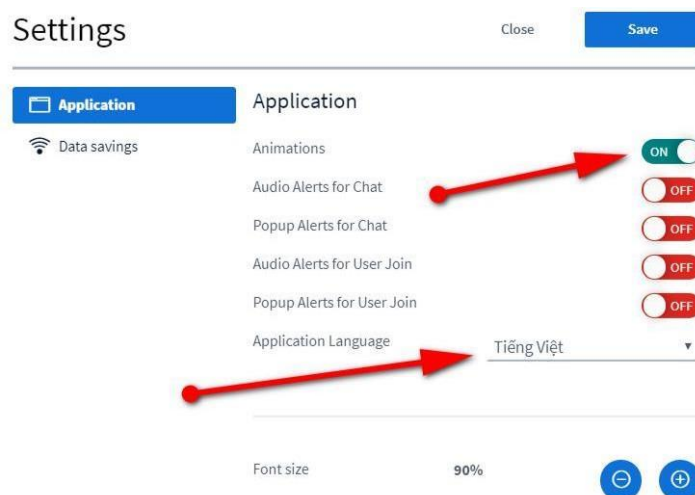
Settings

Close

Save

Application

Data savings

Application

Animations

ON

Audio Alerts for Chat

OFF

Popup Alerts for Chat

OFF

Audio Alerts for User Join

OFF

Popup Alerts for User Join

OFF

Application Language

Tiếng Việt

Font size

90%